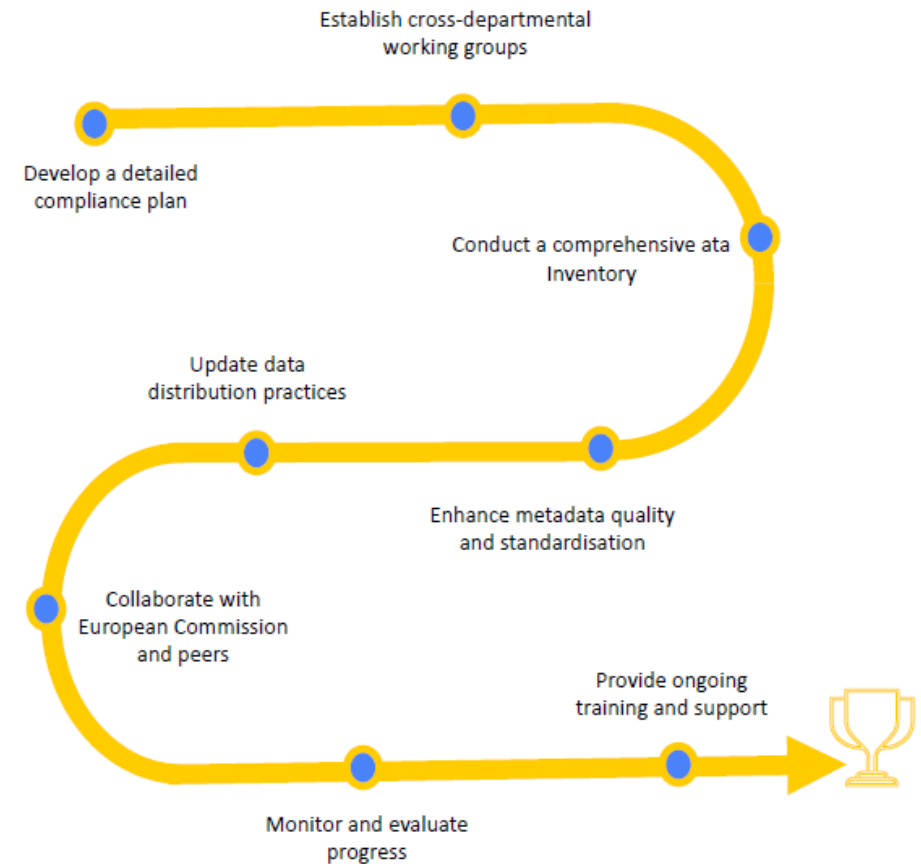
Establish cross-departmental working groups

Develop a detailed compliance plan

Conduct a comprehensive ata Inventory

Update data distribution practices

Enhance metadata quality and standardisation

Collaborate with European Commission and peers

Provide ongoing training and support

Monitor and evaluate progress